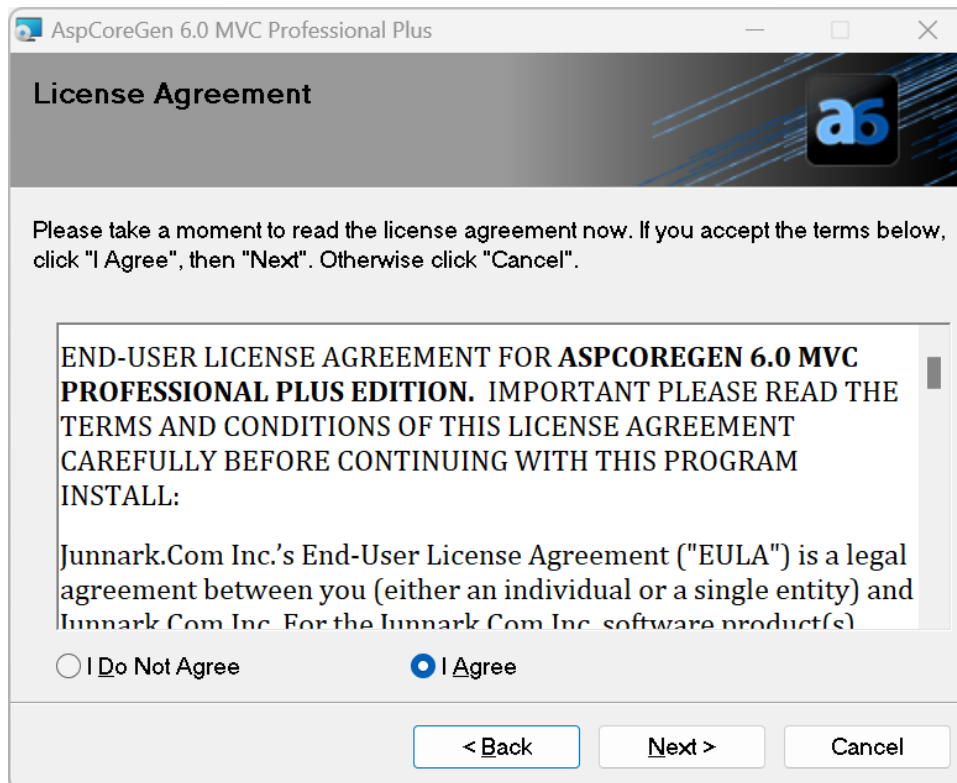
AspCoreGen 6.0 MVC Professional Plus

License Agreement

a6

Please take a moment to read the license agreement now. If you accept the terms below, click "I Agree", then "Next". Otherwise click "Cancel".

END-USER LICENSE AGREEMENT FOR **ASPCOREGEN 6.0 MVC PROFESSIONAL PLUS EDITION.** IMPORTANT PLEASE READ THE TERMS AND CONDITIONS OF THIS LICENSE AGREEMENT CAREFULLY BEFORE CONTINUING WITH THIS PROGRAM INSTALL:

Junnark.Com Inc.'s End-User License Agreement ("EULA") is a legal agreement between you (either an individual or a single entity) and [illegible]

I Do Not Agree

I Agree

< Back

Next >

Cancel